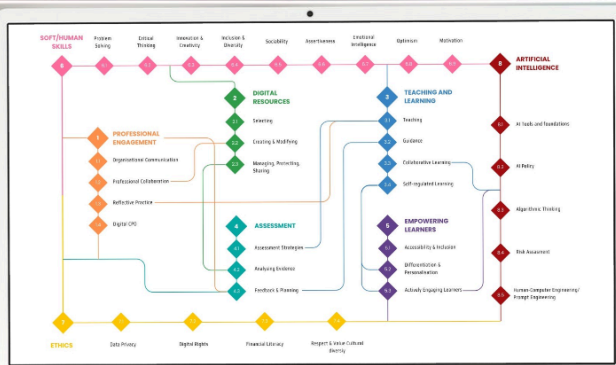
SOFT/HUMAN SKILLS

6

6.1 Problem Solving

6.2 Critical Thinking

6.3 Innovation & Creativity

6.4 Inclusion & Diversity

6.5 Sociability

6.6 Assertiveness

6.7 Emotional Intelligence

6.8 Optimism

6.9 Motivation

8 ARTIFICIAL INTELLIGENCE

8.1 AI Tools and Foundations

8.2 AI Policy

8.3 Algorithmic Thinking

8.4 Risk Assessment

8.5 Human-Computer Engineering/ Prompt Engineering

1 PROFESSIONAL ENGAGEMENT

1.1 Organizational Communication

1.2 Professional Collaboration

1.3 Reflective Practice

1.4 Digital CPD

2 DIGITAL RESOURCES

2.1 Selecting

2.2 Creating & Modifying

2.3 Managing, Protecting, Sharing

3 TEACHING AND LEARNING

3.1 Teaching

3.2 Guidance

3.3 Collaborative Learning

3.4 Self-regulated Learning

4 ASSESSMENT

4.1 Assessment Strategies

4.2 Analyzing Evidence

4.3 Feedback & Planning

5 EMPOWERING LEARNERS

5.1 Accessibility & Inclusion

5.2 Differentiation & Personalization

5.3 Actively Engaging Learners

7 ETHICS

7.1 Data Privacy

7.2 Digital Rights

7.3 Financial Literacy

7.4 Respect & Value Cultural Diversity